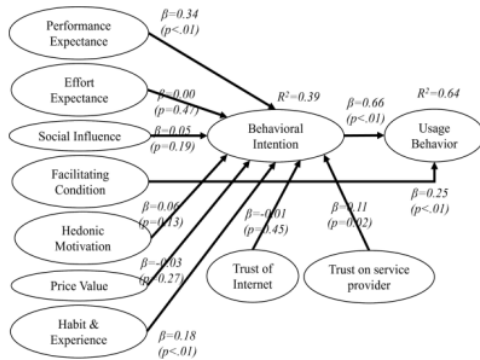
Performance Expectance

$\beta=0.34$ $(p<.01)$

Effort Expectance

$\beta=0.00$ $(p=0.47)$

$R^2=0.39$

Social Influence

$\beta=0.05$ $(p=0.19)$

Behavioral Intention

$\beta=0.66$ $(p<.01)$

$R^2=0.64$

Usage Behavior

Facilitating Condition

$\beta=0.25$ $(p<.01)$

Hedonic Motivation

$\beta=0.06$ $(p=0.13)$

$\beta=-0.01$ $(p=0.45)$

$\beta=0.11$ $(p=0.02)$

Price Value

$\beta=-0.03$ $(p=0.27)$

Trust of Internet

Trust on service provider

Habit & Experience

$\beta=0.18$ $(p<.01)$